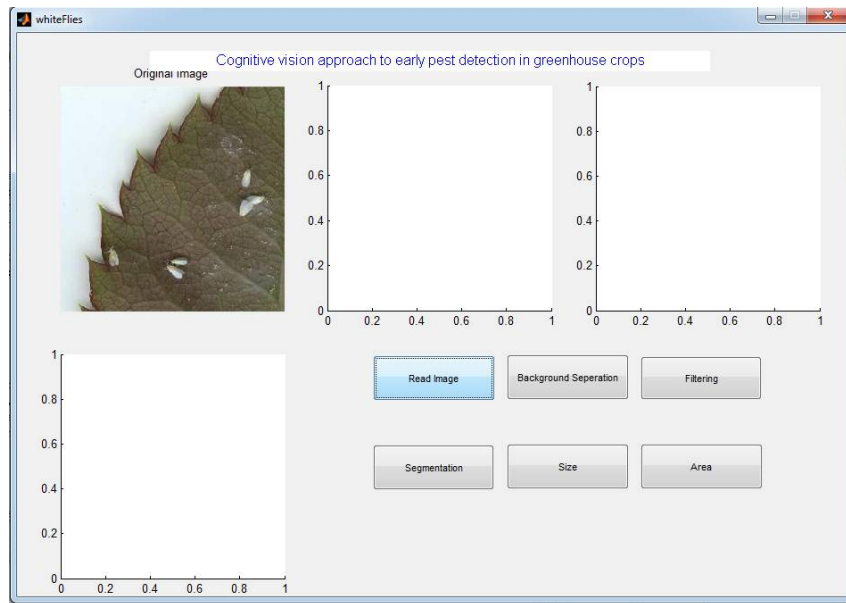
whiteFlies

Cognitive vision approach to early pest detection in greenhouse crops

Original image

1
0.8
0.6
0.4
0.2
0
0 0.2 0.4 0.6 0.8 1

1
0.8
0.6
0.4
0.2
0
0 0.2 0.4 0.6 0.8 1

1
0.8
0.6
0.4
0.2
0
0 0.2 0.4 0.6 0.8 1

Read Image
Background Seperation
Filtering

Segmentation
Size
Area